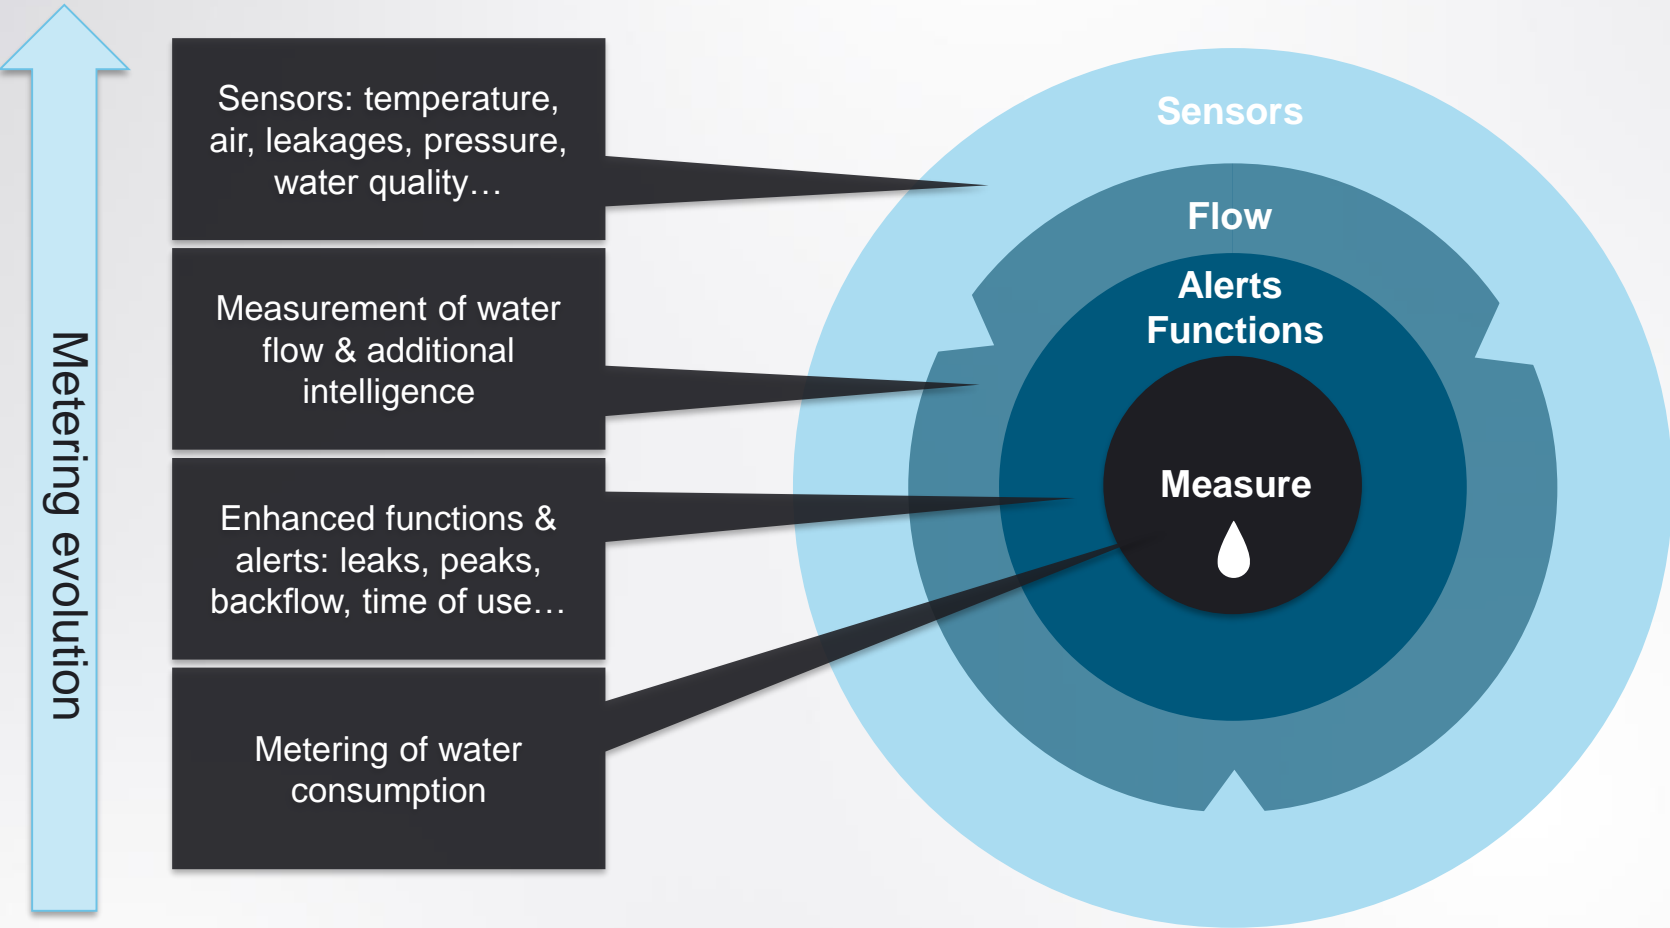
Metering evolution

Sensors: temperature, air, leakages, pressure, water quality…

Measurement of water flow & additional intelligence

Enhanced functions & alerts: leaks, peaks, backflow, time of use…

Metering of water consumption

Sensors

Flow

Alerts
Functions

Measure